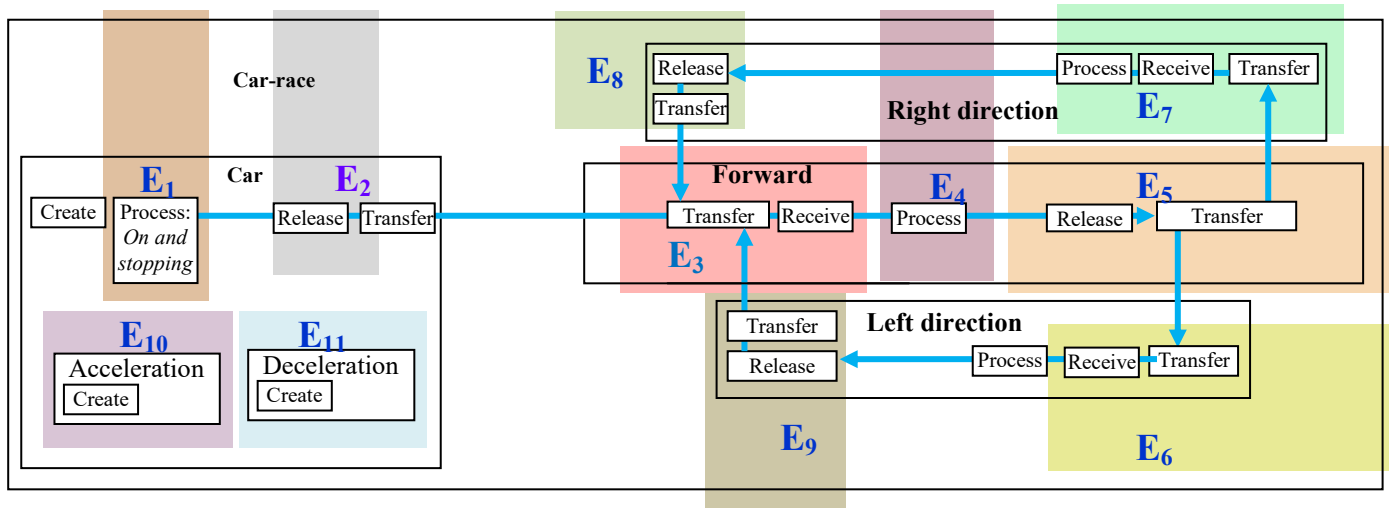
$E_8$
Release
Transfer
Process
Receive
Transfer
Right direction
$E_7$
Car-race
$E_1$
Car
$E_2$
Create
Process: *On and stopping*
Release
Transfer
Forward
Transfer
Receive
$E_3$
$E_4$
Process
$E_5$
Release
Transfer
$E_{10}$
Acceleration
Create
$E_{11}$
Deceleration
Create
Transfer
Release
Left direction
Process
Receive
Transfer
$E_9$
$E_6$